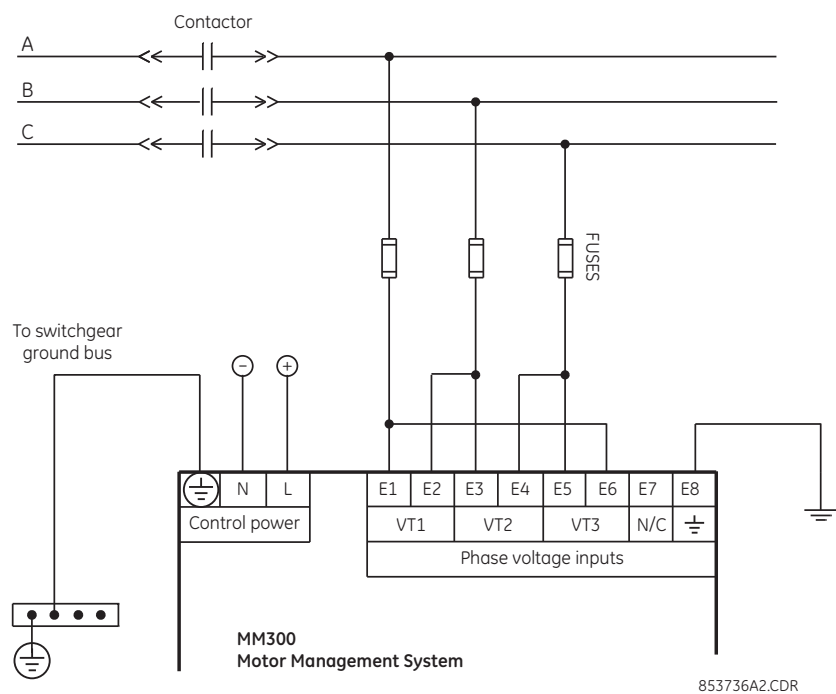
Contactor

A

B

C

FUSES

To switchgear ground bus

−

+

N

L

Control power

E1

E2

E3

E4

E5

E6

E7

E8

VT1

VT2

VT3

N/C

Phase voltage inputs

**MM300**
**Motor Management System**

853736A2.CDR